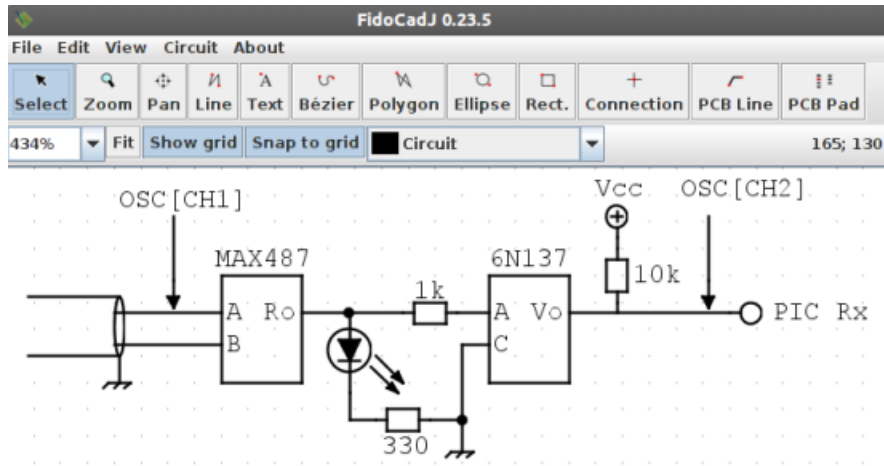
FidoCadJ 0.23.5

File Edit View Circuit About

Select Zoom Pan Line Text Bézier Polygon Ellipse Rect. Connection PCB Line PCB Pad

434% Fit Show grid Snap to grid Circuit 165; 130

OSC[CH1]

MAX487

A Ro

B

1k

6N137

A Vo

C

Vcc

10k

OSC[CH2]

PIC Rx

330